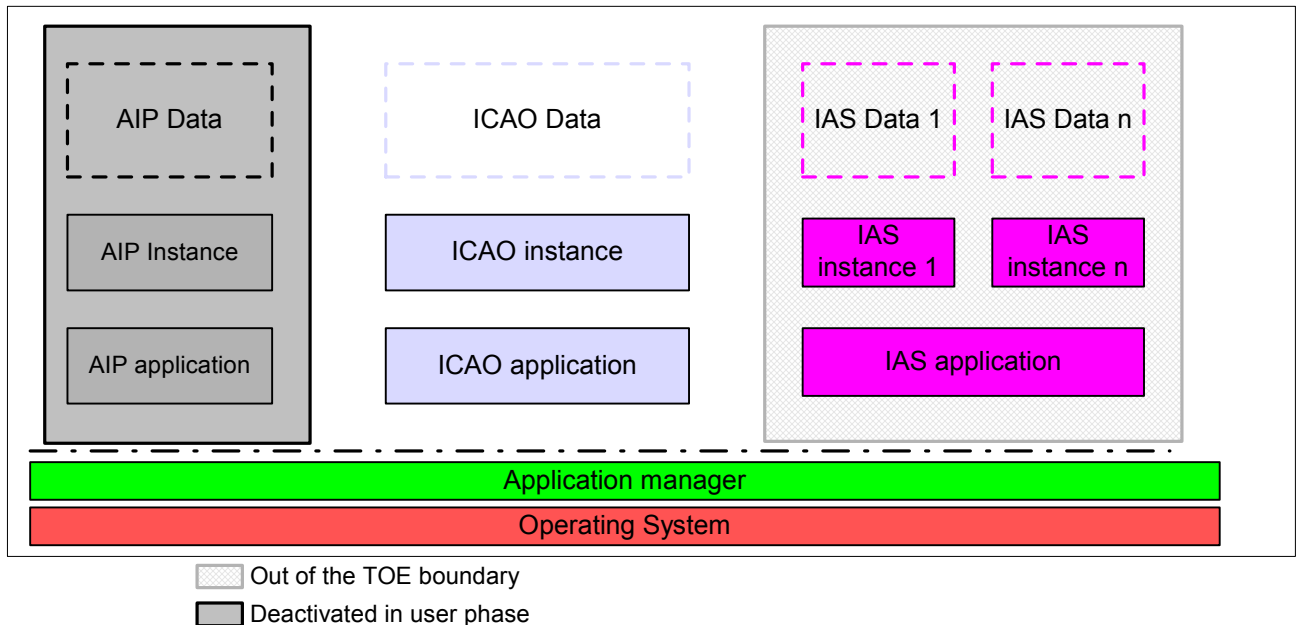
AIP Data

AIP Instance

AIP application

ICAO Data

ICAO instance

ICAO application

IAS Data 1

IAS Data n

IAS instance 1

IAS instance n

IAS application

Application manager

Operating System

Out of the TOE boundary

Deactivated in user phase